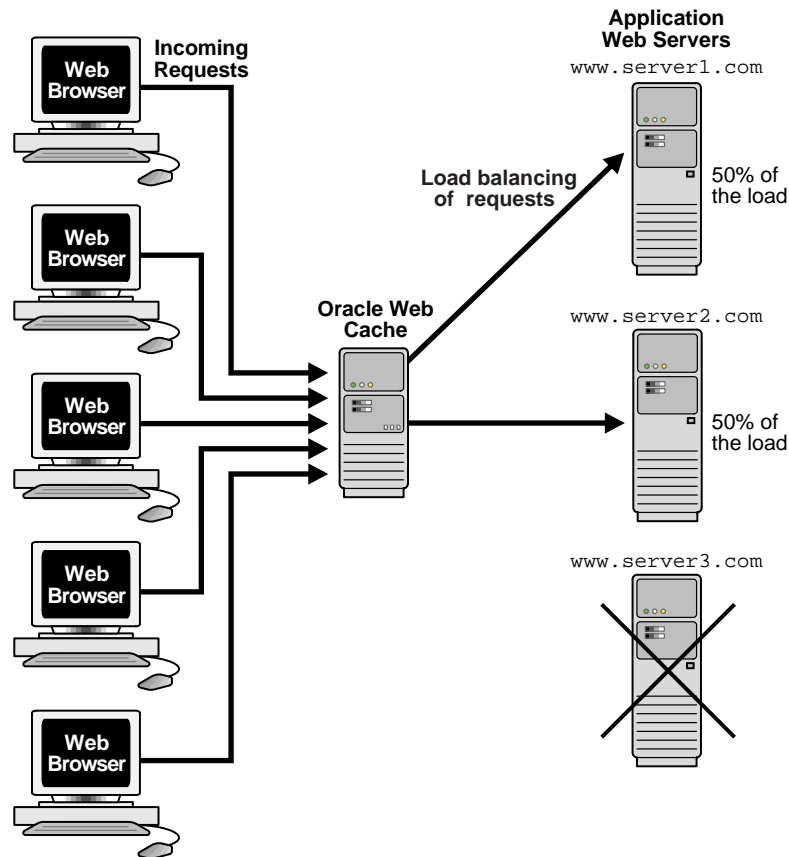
Incoming Requests

Web Browser

Application Web Servers

www.server1.com

Load balancing of requests

50% of the load

Web Browser

Oracle Web Cache

www.server2.com

Web Browser

50% of the load

Web Browser

www.server3.com

Web Browser